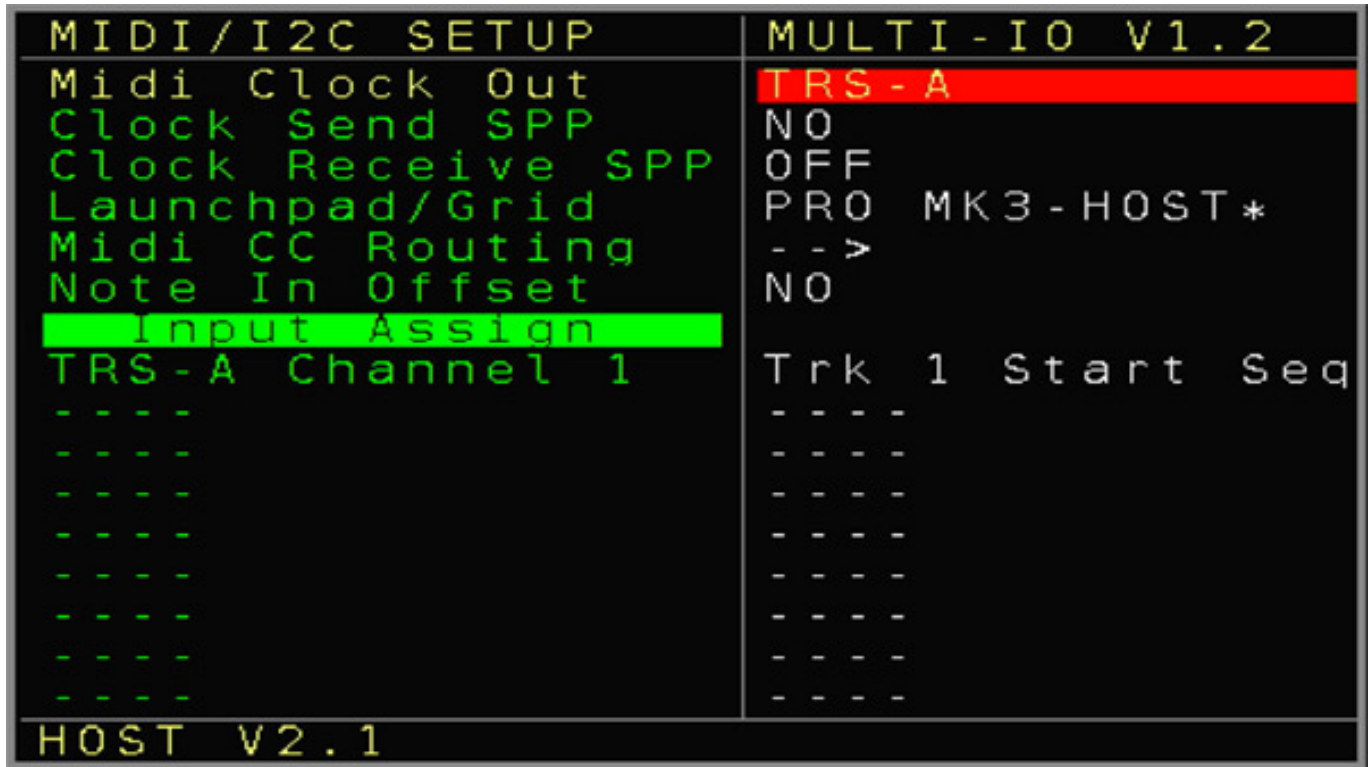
MIDI/I2C SETUP

Midi Clock Out
Clock Send SPP
Clock Receive SPP
Launchpad/Grid
Midi CC Routing
Note In Offset
Input Assign
TRS-A Channel 1
----
----
----
----
----
----
----
----

MULTI-IO V1.2

TRS-A
NO
OFF
PRO MK3-HOST*
-->
NO

Trk 1 Start Seq
----
----
----
----
----
----
----
----

HOST V2.1